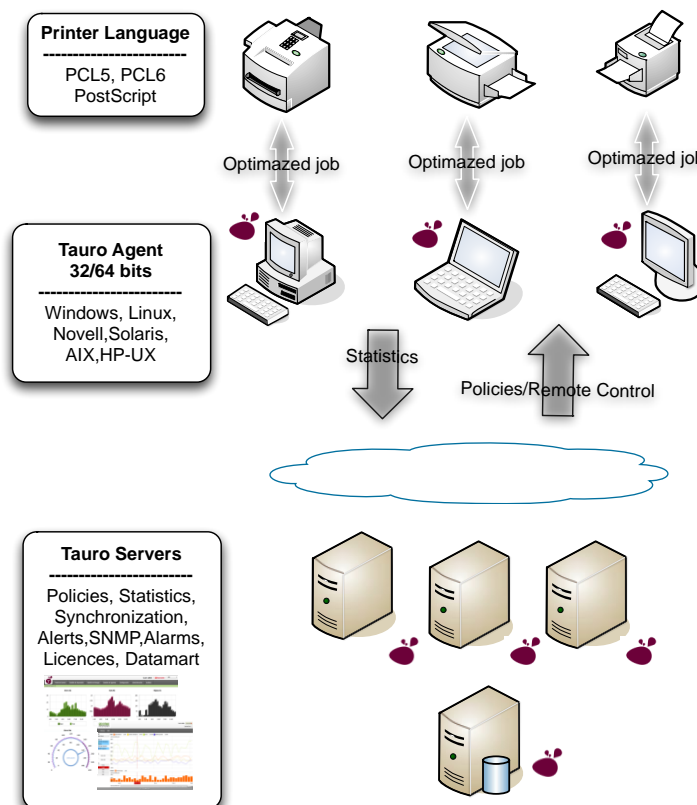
Printer Language
------------------------
PCL5, PCL6
PostScript

Optimazed job

Optimazed job

Optimazed job

Tauro Agent
32/64 bits
------------------------
Windows, Linux,
Novell,Solaris,
AIX,HP-UX

Statistics

Policies/Remote Control

Tauro Servers
------------------------
Policies, Statistics,
Synchronization,
Alerts,SNMP,Alarms,
Licences, Datamart